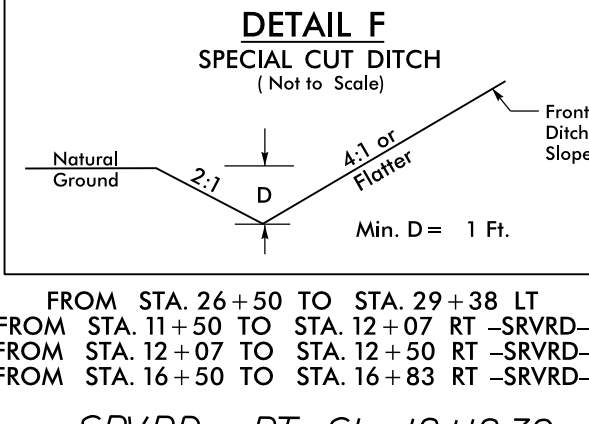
DETAIL F
SPECIAL CUT DITCH
( Not to Scale)

Natural Ground

2:1

D

4:1 or Flatter

Front Ditch Slope

Min. D = 1 Ft.

FROM STA. 26 + 50 TO STA. 29 + 38 LT
FROM STA. 11 + 50 TO STA. 12 + 07 RT –SRVRD–
FROM STA. 12 + 07 TO STA. 12 + 50 RT –SRVRD–
FROM STA. 16 + 50 TO STA. 16 + 83 RT –SRVRD–

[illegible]